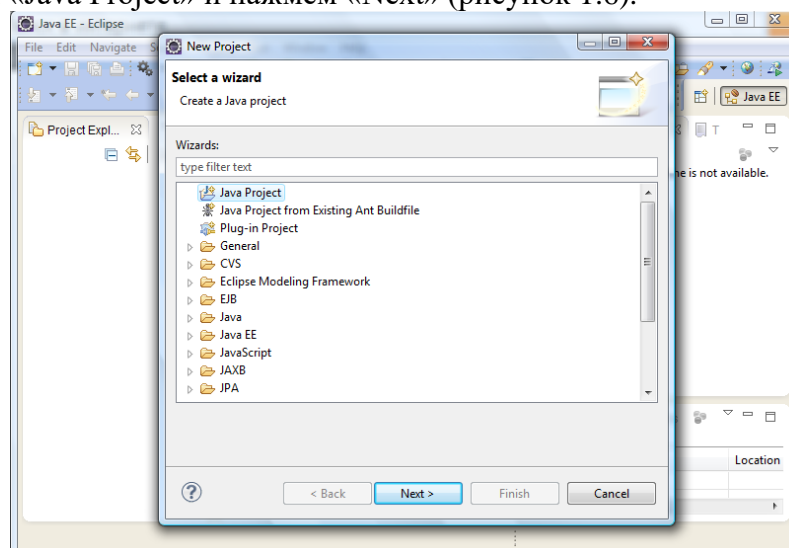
«Java Project» и нажмем «Next» (рисунок 1.8).

Java EE - Eclipse

File Edit Navigate S

Project Expl...

Java EE

ne is not available.

Location

New Project

Select a wizard

Create a Java project

Wizards:

type filter text

Java Project
Java Project from Existing Ant Buildfile
Plug-in Project
General
CVS
Eclipse Modeling Framework
EJB
Java
Java EE
JavaScript
JAXB
JPA

< Back Next > Finish Cancel